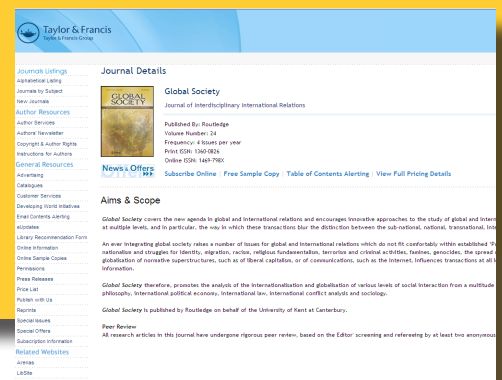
Taylor & Francis
Taylor & Francis Group

Journals Listings
Alphabetical Listing
Journals by Subject
New Journals
Author Resources
Author Services
Authors' Newsletter
Copyright & Author Rights
Instructions for Authors
General Resources
Advertising
Catalogues
Customer Services
Developing World Initiatives
Email Contents Alerting
eUpdates
Library Recommendation Form
Online Information
Online Sample Copies
Permissions
Press Releases
Price List
Publish with Us
Reprints
Special Issues
Special Offers
Subscription Information
Related Websites
Arenas
LibSite

Journal Details

GLOBAL SOCIETY

Global Society
Journal of Interdisciplinary International Relations

Published By: Routledge
Volume Number: 24
Frequency: 4 issues per year
Print ISSN: 1360-0826
Online ISSN: 1469-798X

News & Offers

Subscribe Online | Free Sample Copy | Table of Contents Alerting | View Full Pricing Details

Aims & Scope

Global Society covers the new agenda in global and international relations and encourages innovative approaches to the study of global and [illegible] at multiple levels, and in particular, the way in which these transactions blur the distinction between the sub-national, national, transnational, inte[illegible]

An ever integrating global society raises a number of issues for global and international relations which do not fit comfortably within established 'R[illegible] nationalism and struggles for identity, migration, racism, religious fundamentalism, terrorism and criminal activities, famines, genocides, the spread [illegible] globalisation of normative superstructures, such as of liberal capitalism, or of communications, such as the Internet, influences transactions at all l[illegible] information.

Global Society therefore, promotes the analysis of the internationalisation and globalisation of various levels of social interaction from a multitude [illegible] philosophy, international political economy, international law, international conflict analysis and sociology.

Global Society is published by Routledge on behalf of the University of Kent at Canterbury.

Peer Review
All research articles in this journal have undergone rigorous peer review, based on the Editor' screening and refereeing by at least two anonymous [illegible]